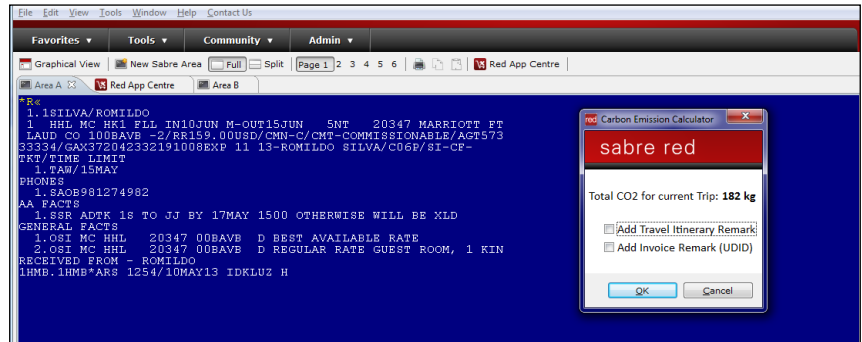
File Edit View Tools Window Help Contact Us

Favorites ▾ Tools ▾ Community ▾ Admin ▾

Graphical View New Sabre Area Full Split Page 1 2 3 4 5 6 Red App Centre

Area A Red App Centre Area B

*R«
1.1SILVA/ROMILDO
1 HHL MC HK1 FLL IN10JUN M-OUT15JUN 5NT 20347 MARRIOTT FT LAUD CO 100BAVB -2/RR159.00USD/CMN-C/CMT-COMMISSIONABLE/AGT573 33334/GAX372042332191008EXP 11 13-ROMILDO SILVA/C06P/SI-CF-
TKT/TIME LIMIT
1.TAW/15MAY
PHONES
1.SAOB981274982
AA FACTS
1.SSR ADTK 1S TO JJ BY 17MAY 1500 OTHERWISE WILL BE XLD
GENERAL FACTS
1.OSI MC HHL 20347 00BAVB D BEST AVAILABLE RATE
2.OSI MC HHL 20347 00BAVB D REGULAR RATE GUEST ROOM, 1 KIN
RECEIVED FROM - ROMILDO
1HMB.1HMB*ARS 1254/10MAY13 IDKLUZ H

Carbon Emission Calculator
sabre red
Total CO2 for current Trip: 182 kg
Add Travel Itinerary Remark
Add Invoice Remark (UDID)
OK Cancel